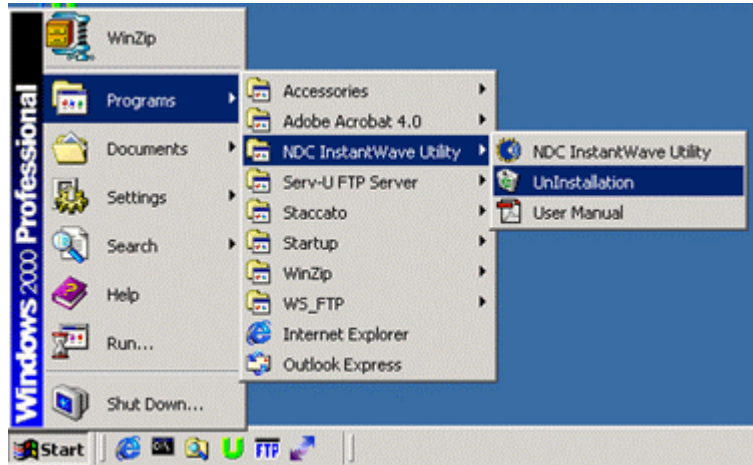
Windows 2000 Professional

WinZip
Programs
Documents
Settings
Search
Help
Run...
Shut Down...

Accessories
Adobe Acrobat 4.0
NDC InstantWave Utility
Serv-U FTP Server
Staccato
Startup
WinZip
WS_FTP
Internet Explorer
Outlook Express

NDC InstantWave Utility
UnInstallation
User Manual

Start